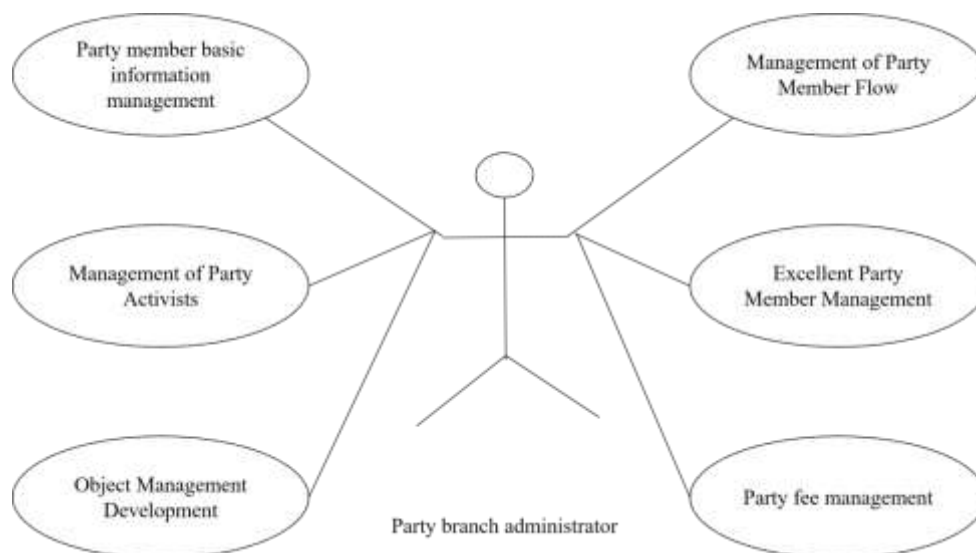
Party member basic information management

Management of Party Member Flow

Management of Party Activists

Excellent Party Member Management

Object Management Development

Party fee management

Party branch administrator